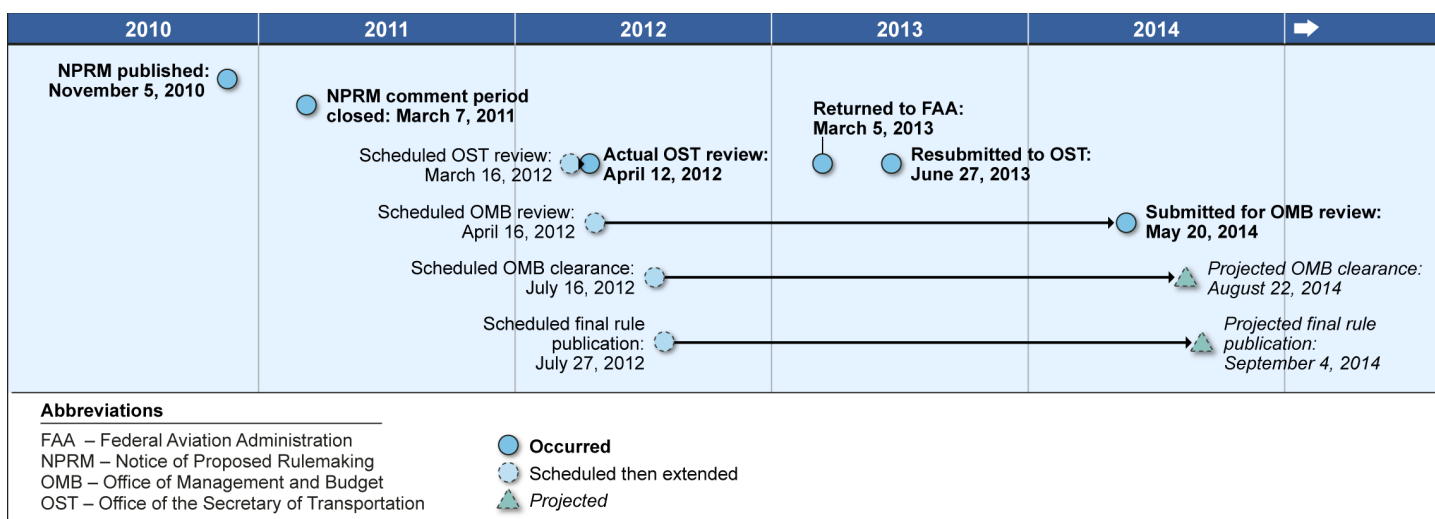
2010 2011 2012 2013 2014

NPRM published: November 5, 2010

NPRM comment period closed: March 7, 2011

Returned to FAA: March 5, 2013

Scheduled OST review: March 16, 2012

Actual OST review: April 12, 2012

Resubmitted to OST: June 27, 2013

Scheduled OMB review: April 16, 2012

Submitted for OMB review: May 20, 2014

Scheduled OMB clearance: July 16, 2012

Projected OMB clearance: August 22, 2014

Scheduled final rule publication: July 27, 2012

Projected final rule publication: September 4, 2014

Abbreviations

FAA – Federal Aviation Administration
NPRM – Notice of Proposed Rulemaking
OMB – Office of Management and Budget
OST – Office of the Secretary of Transportation

Occurred
Scheduled then extended
Projected